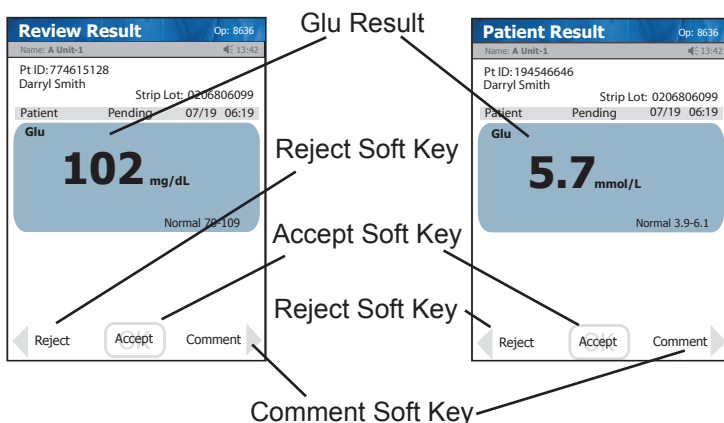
Review Result Op: 8636
Name: A Unit-1 13:42
Pt ID: 774615128
Darryl Smith
Strip Lot: 0206806099
Patient Pending 07/19 06:19
Glu
102 mg/dL
Normal 70-109
Reject Accept Comment

Glu Result
Reject Soft Key
Accept Soft Key
Reject Soft Key
Comment Soft Key

Patient Result Op: 8636
Name: A Unit-1 13:42
Pt ID: 194546646
Darryl Smith
Strip Lot: 0206806099
Patient Pending 07/19 06:19
Glu
5.7 mmol/L
Normal 3.9-6.1
Reject Accept Comment